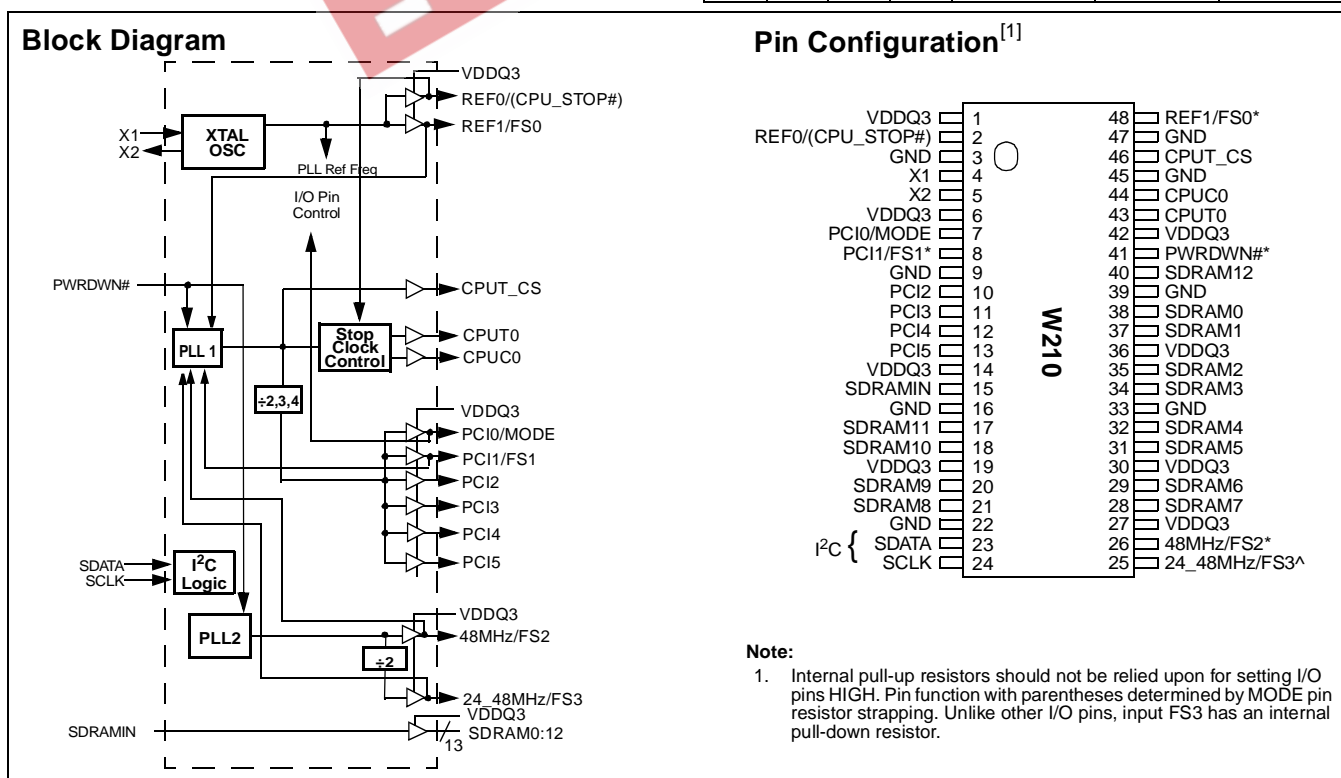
Block Diagram

VDDQ3
REF0/(CPU_STOP#)
X1
X2
XTAL OSC
REF1/FS0
PLL Ref Freq
I/O Pin Control
PWRDWN#
CPUT_CS
PLL 1
Stop Clock Control
CPUT0
CPUC0
÷2,3,4
VDDQ3
PCI0/MODE
PCI1/FS1
PCI2
PCI3
PCI4
PCI5
SDATA
SCLK
I$^2$C Logic
VDDQ3
PLL2
48MHz/FS2
÷2
24_48MHz/FS3
VDDQ3
SDRAMIN
SDRAM0:12
13

Pin Configuration$^{[1]}$

| | | | |
|---|---|---|---|
| VDDQ3 | 1 | 48 | REF1/FS0* |
| REF0/(CPU_STOP#) | 2 | 47 | GND |
| GND | 3 | 46 | CPUT_CS |
| X1 | 4 | 45 | GND |
| X2 | 5 | 44 | CPUC0 |
| VDDQ3 | 6 | 43 | CPUT0 |
| PCI0/MODE | 7 | 42 | VDDQ3 |
| PCI1/FS1* | 8 | 41 | PWRDWN#* |
| GND | 9 | 40 | SDRAM12 |
| PCI2 | 10 | 39 | GND |
| PCI3 | 11 | 38 | SDRAM0 |
| PCI4 | 12 | 37 | SDRAM1 |
| PCI5 | 13 | 36 | VDDQ3 |
| VDDQ3 | 14 | 35 | SDRAM2 |
| SDRAMIN | 15 | 34 | SDRAM3 |
| GND | 16 | 33 | GND |
| SDRAM11 | 17 | 32 | SDRAM4 |
| SDRAM10 | 18 | 31 | SDRAM5 |
| VDDQ3 | 19 | 30 | VDDQ3 |
| SDRAM9 | 20 | 29 | SDRAM6 |
| SDRAM8 | 21 | 28 | SDRAM7 |
| GND | 22 | 27 | VDDQ3 |
| SDATA | 23 | 26 | 48MHz/FS2* |
| SCLK | 24 | 25 | 24_48MHz/FS3^ |

I$^2$C
W210

Note:
1. Internal pull-up resistors should not be relied upon for setting I/O pins HIGH. Pin function with parentheses determined by MODE pin resistor strapping. Unlike other I/O pins, input FS3 has an internal pull-down resistor.